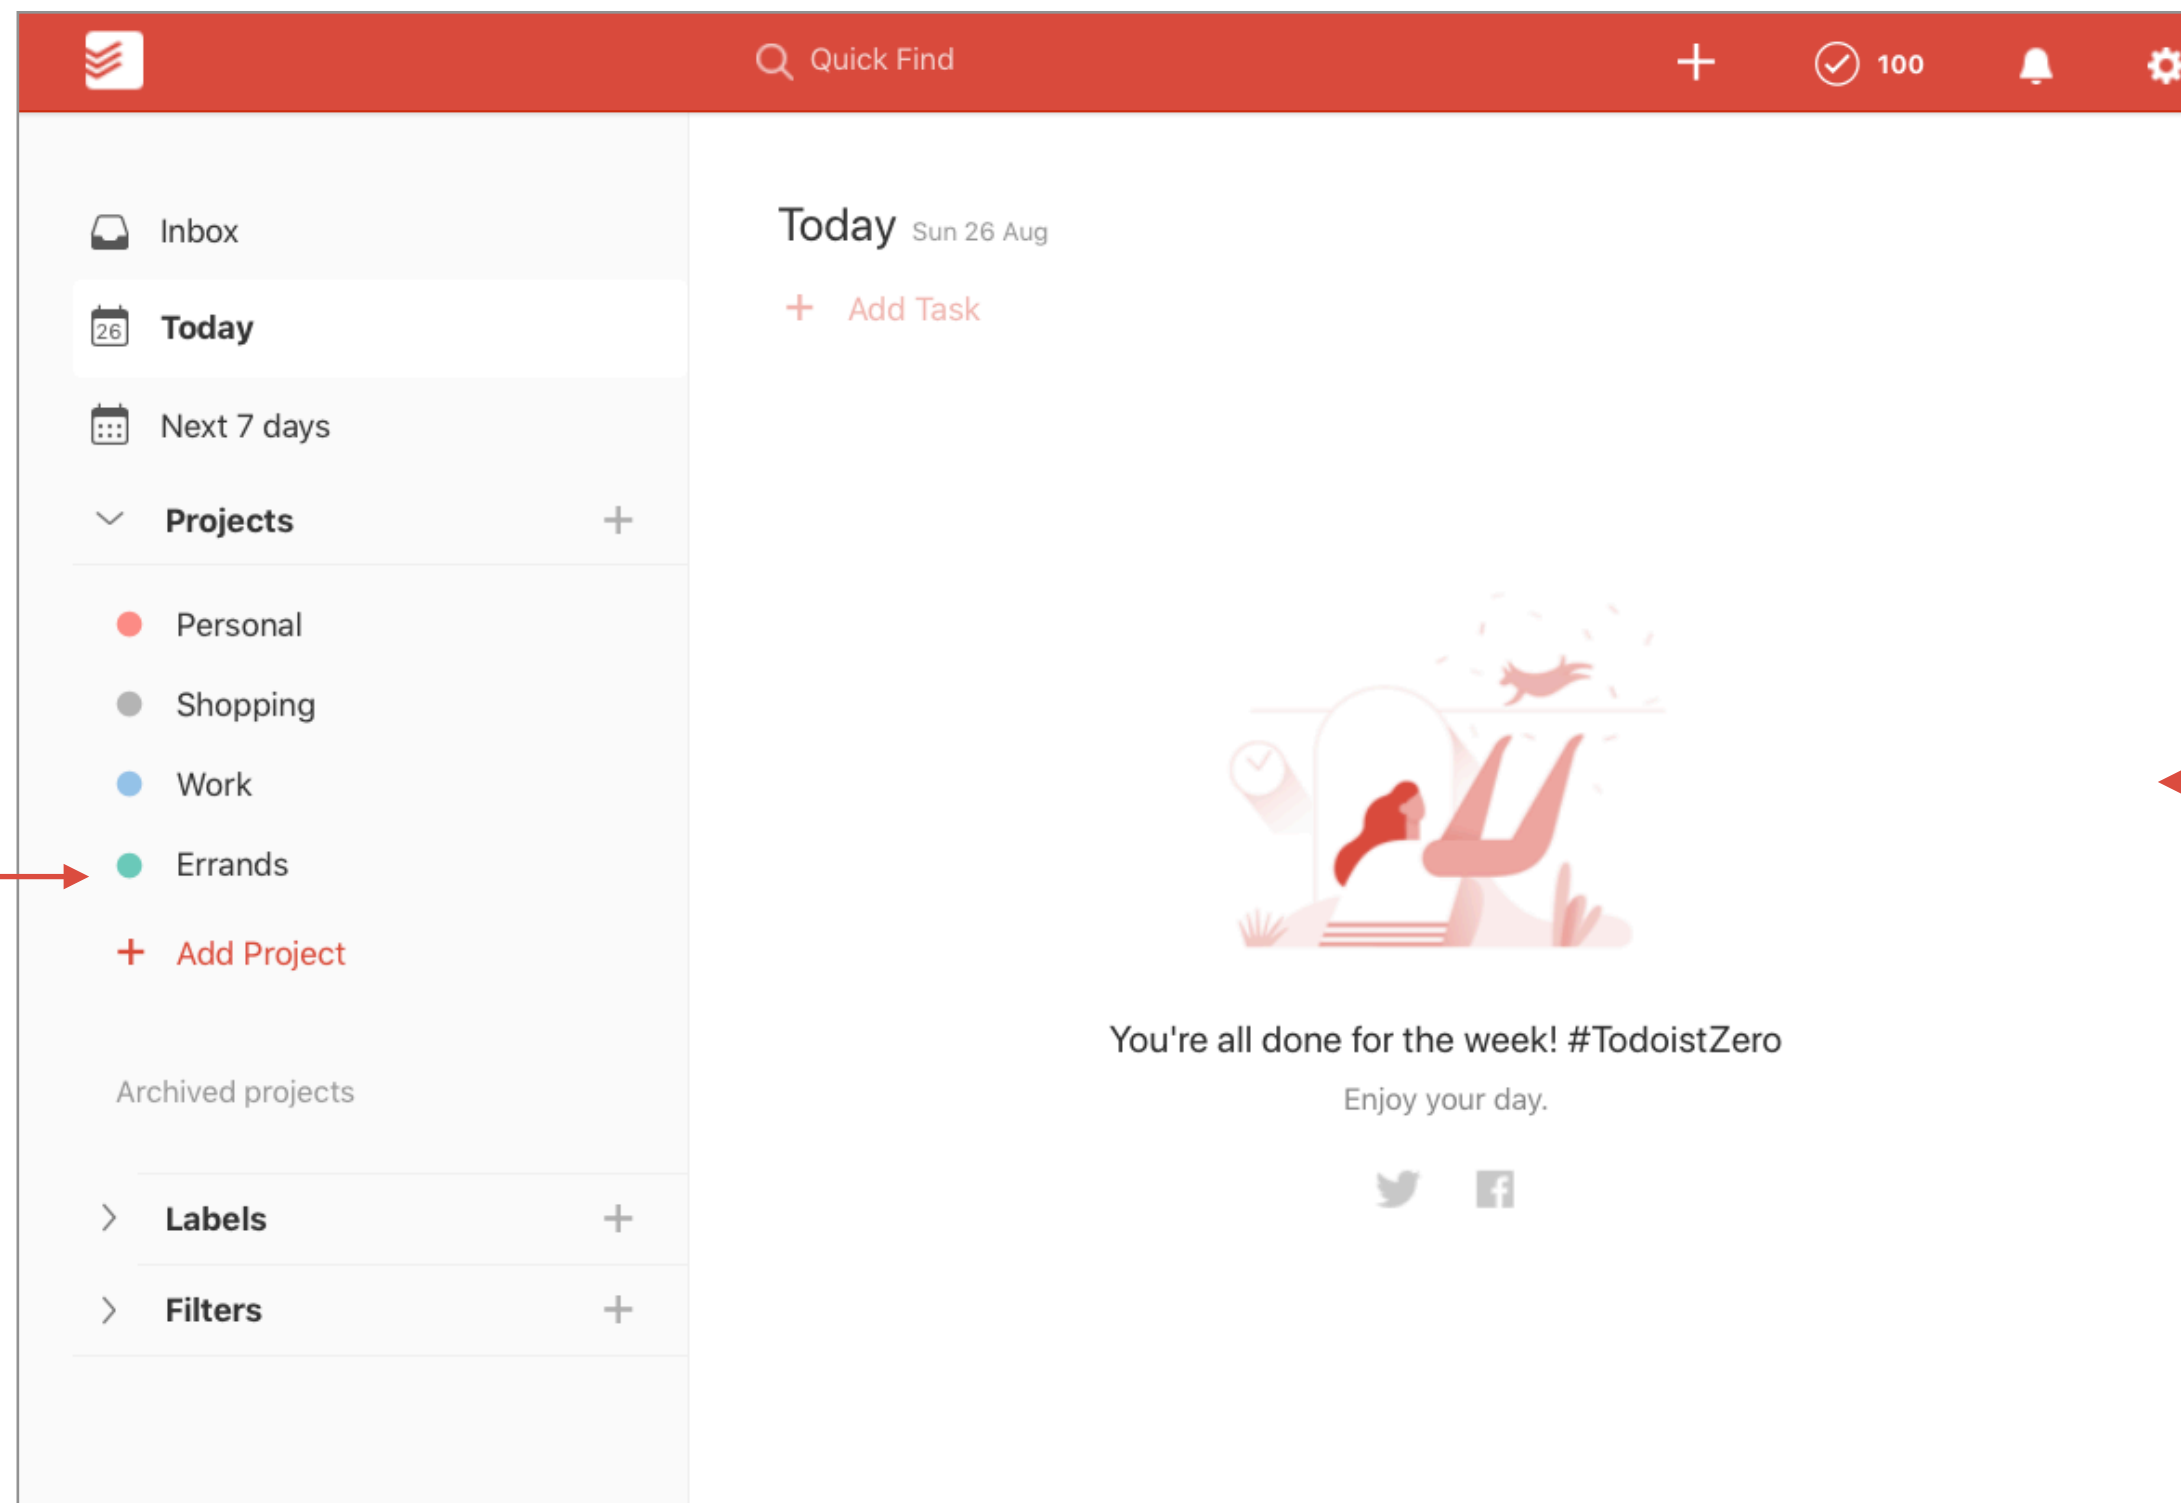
Quick Find

+

100

Inbox

26 Today

Next 7 days

Projects +

Personal

Shopping

Work

Errands

+ Add Project

Archived projects

Labels +

Filters +

Today Sun 26 Aug

+ Add Task

You're all done for the week! #TodoistZero

Enjoy your day.